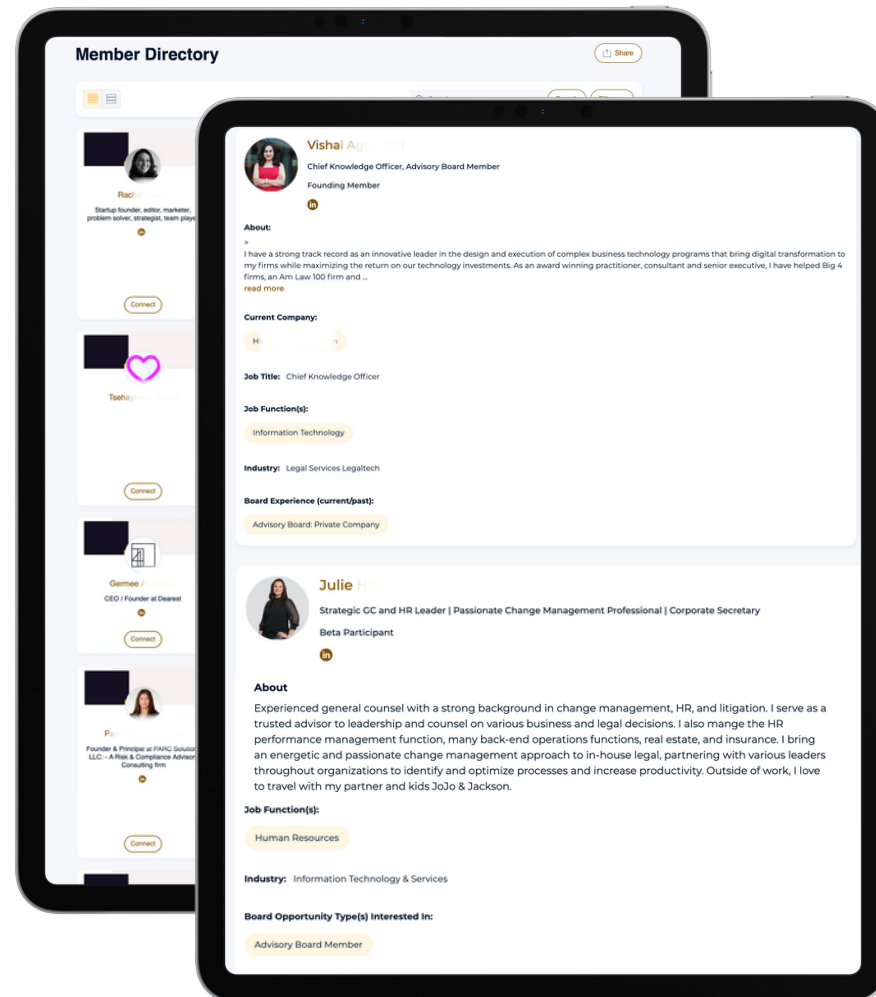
Member Directory

Share

Rach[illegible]

Startup founder, editor, marketer, problem solver, strategist, team player

Connect

Tsehay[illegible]

Connect

Germee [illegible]

CEO / Founder at Dearest

Connect

Fa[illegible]

Founder & Principal at PARC Solutions LLC: - A Risk & Compliance Advisory Consulting firm

Connect

Vishal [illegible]

Chief Knowledge Officer, Advisory Board Member

Founding Member

About:

>
I have a strong track record as an innovative leader in the design and execution of complex business technology programs that bring digital transformation to my firms while maximizing the return on our technology investments. As an award winning practitioner, consultant and senior executive, I have helped Big 4 firms, an Am Law 100 firm and ...
read more

Current Company:

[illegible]

Job Title: Chief Knowledge Officer

Job Function(s):

Information Technology

Industry: Legal Services Legaltech

Board Experience (current/past):

Advisory Board: Private Company

Julie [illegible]

Strategic GC and HR Leader | Passionate Change Management Professional | Corporate Secretary

Beta Participant

About

Experienced general counsel with a strong background in change management, HR, and litigation. I serve as a trusted advisor to leadership and counsel on various business and legal decisions. I also mange the HR performance management function, many back-end operations functions, real estate, and insurance. I bring an energetic and passionate change management approach to in-house legal, partnering with various leaders throughout organizations to identify and optimize processes and increase productivity. Outside of work, I love to travel with my partner and kids JoJo & Jackson.

Job Function(s):

Human Resources

Industry: Information Technology & Services

Board Opportunity Type(s) Interested In:

Advisory Board Member